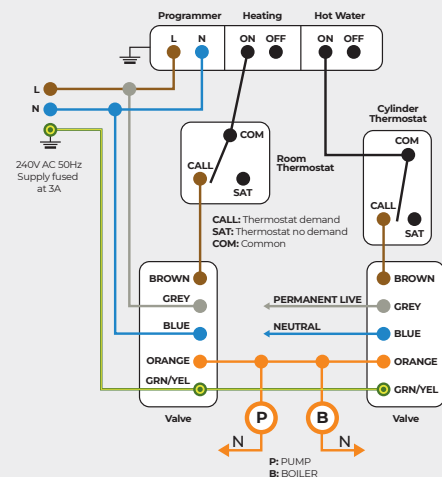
Programmer
Heating
Hot Water
L N
ON OFF
ON OFF
L
N
240V AC 50Hz Supply fused at 3A
COM
CALL
SAT
Room Thermostat
Cylinder Thermostat
COM
CALL
SAT
CALL: Thermostat demand
SAT: Thermostat no demand
COM: Common
BROWN
GREY
BLUE
ORANGE
GRN/YEL
Valve
PERMANENT LIVE
NEUTRAL
BROWN
GREY
BLUE
ORANGE
GRN/YEL
Valve
P
B
N
N
P: PUMP
B: BOILER